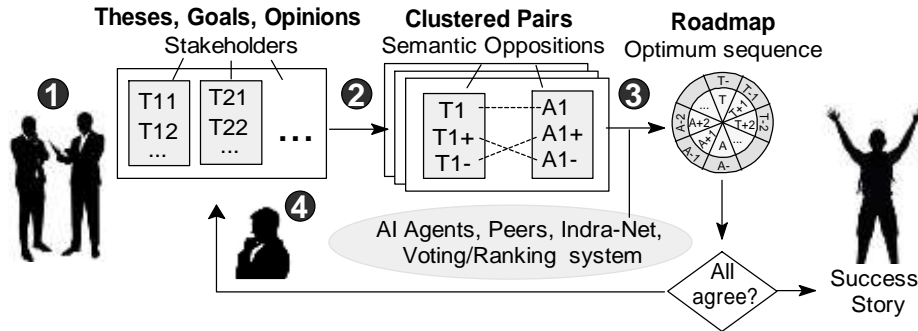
Theses, Goals, Opinions
Stakeholders

Clustered Pairs
Semantic Oppositions

Roadmap
Optimum sequence

1

T11
T12
...

T21
T22
...

...

2

T1
T1+
T1-

A1
A1+
A1-

3

T-
T-1
T-2
T+2
T+1
T
A
A-
A-1
A-2
A+2
A+1
...

4

AI Agents, Peers, Indra-Net, Voting/Ranking system

All agree?

Success Story